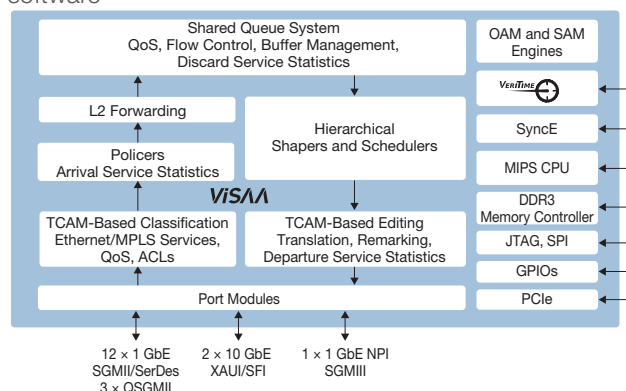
Software

Shared Queue System
QoS, Flow Control, Buffer Management,
Discard Service Statistics

OAM and SAM
Engines

VERITIME

L2 Forwarding

Hierarchical
Shapers and Schedulers

SyncE

Policers
Arrival Service Statistics

MIPS CPU

ViSAA

DDR3
Memory Controller

TCAM-Based Classification
Ethernet/MPLS Services,
QoS, ACLs

TCAM-Based Editing
Translation, Remarking,
Departure Service Statistics

JTAG, SPI

GPIOs

Port Modules

PCIe

12 × 1 GbE
SGMII/SerDes
3 × QSGMII

2 × 10 GbE
XAUI/SFI

1 × 1 GbE NPI
SGMIII